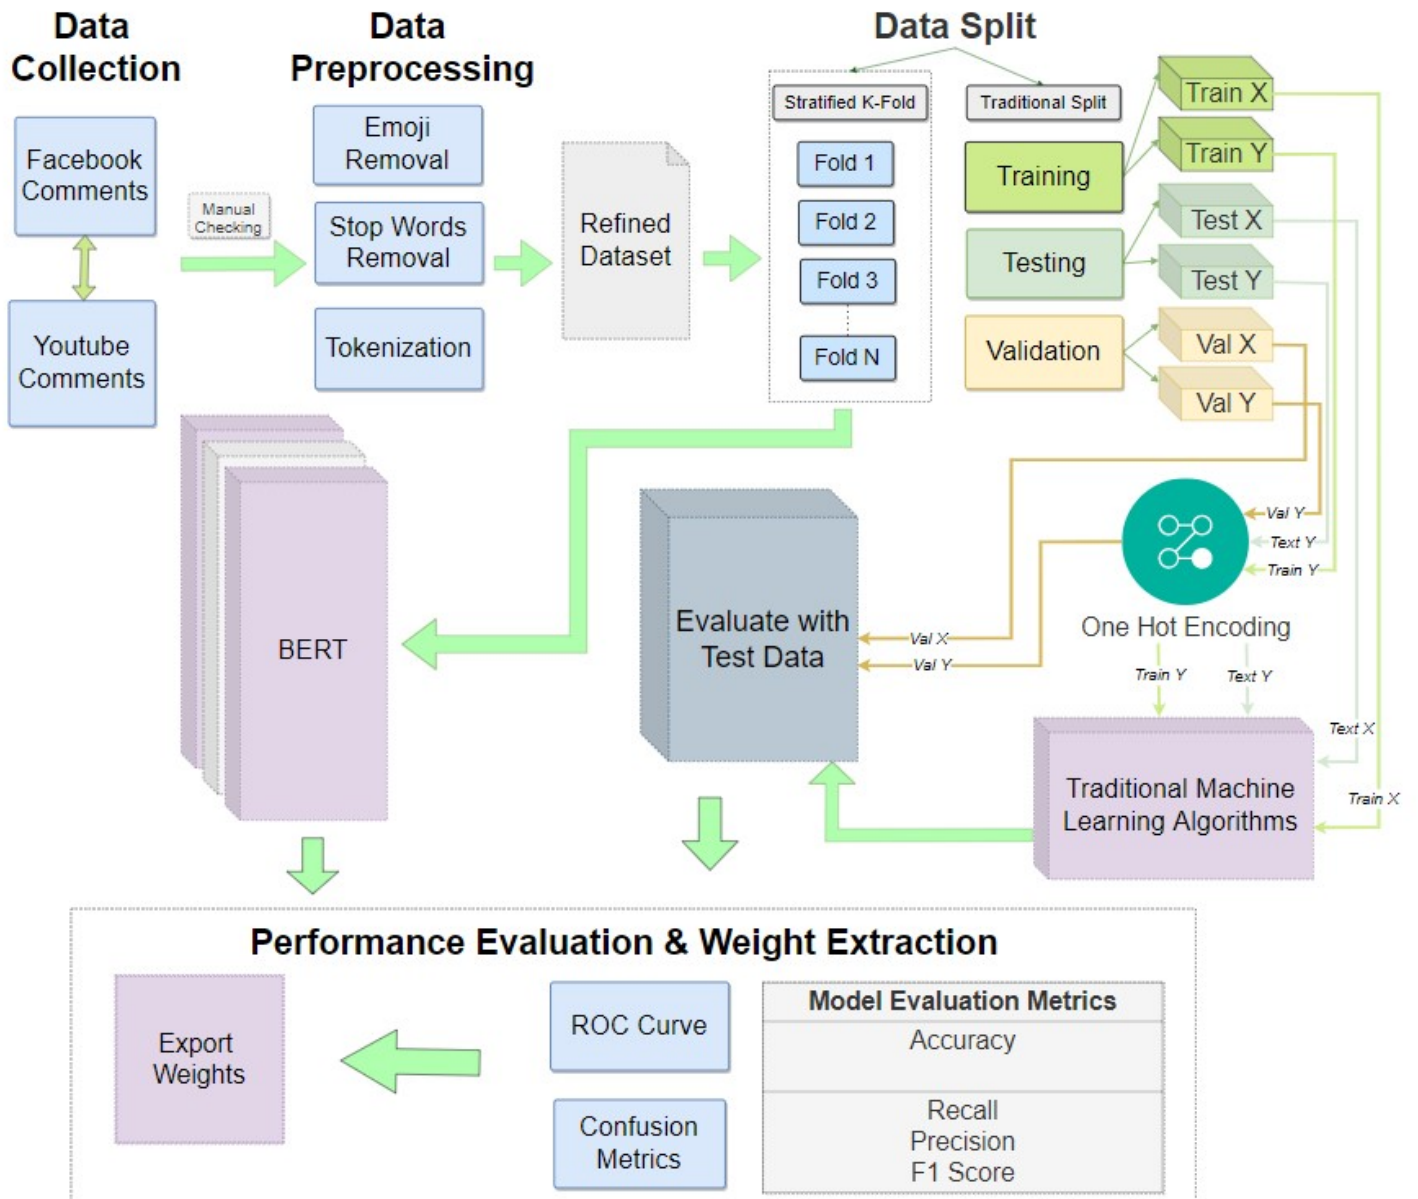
Data Collection

Data Preprocessing

Data Split

Facebook Comments

Youtube Comments

Manual Checking

Emoji Removal

Stop Words Removal

Tokenization

Refined Dataset

Stratified K-Fold

Fold 1

Fold 2

Fold 3

Fold N

Traditional Split

Training

Testing

Validation

Train X

Train Y

Test X

Test Y

Val X

Val Y

BERT

Evaluate with Test Data

Val X

Val Y

Val Y

Text Y

Train Y

One Hot Encoding

Train Y

Text Y

Text X

Train X

Traditional Machine Learning Algorithms

Performance Evaluation & Weight Extraction

Export Weights

ROC Curve

Confusion Metrics

| Model Evaluation Metrics |
|---|
| Accuracy |
| Recall Precision F1 Score |